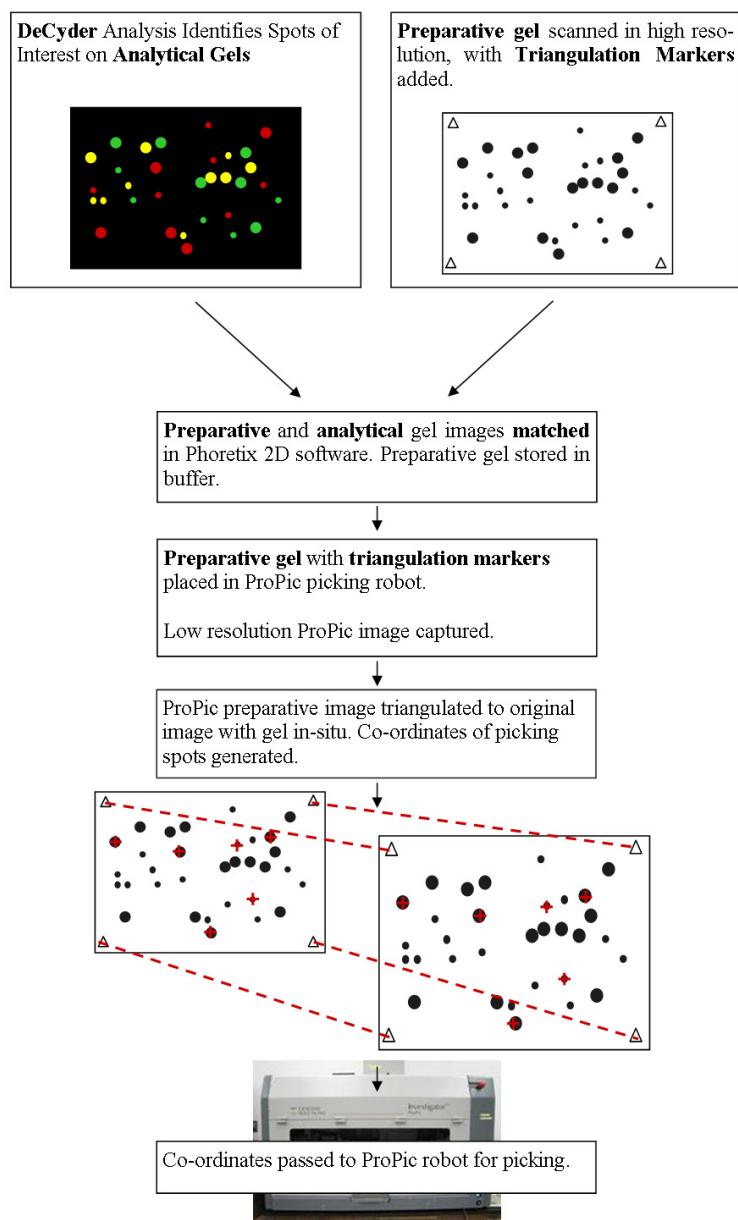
DeCyder Analysis Identifies Spots of Interest on Analytical Gels

Preparative gel scanned in high resolution, with Triangulation Markers added.

Preparative and analytical gel images matched in Phoretix 2D software. Preparative gel stored in buffer.

Preparative gel with triangulation markers placed in ProPic picking robot.

Low resolution ProPic image captured.

ProPic preparative image triangulated to original image with gel in-situ. Co-ordinates of picking spots generated.

Investigator

Co-ordinates passed to ProPic robot for picking.